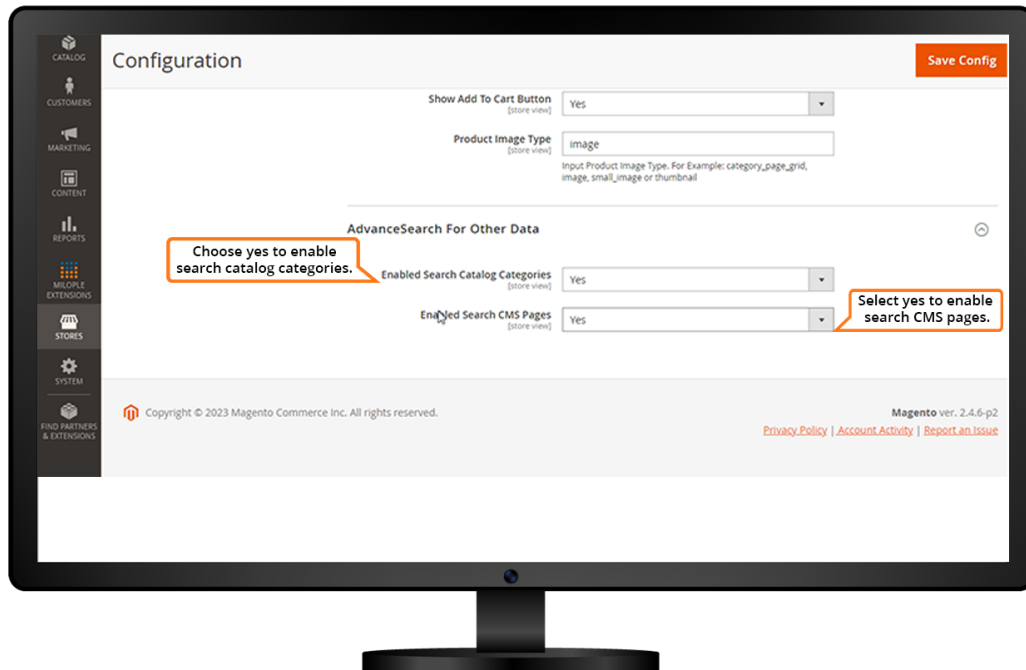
CATALOG
CUSTOMERS
MARKETING
CONTENT
REPORTS
MILOPLE EXTENSIONS
STORES
SYSTEM
FIND PARTNERS & EXTENSIONS

Configuration

Save Config

Show Add To Cart Button
[store view]
Yes

Product Image Type
[store view]
image
Input Product Image Type. For Example: category_page_grid, image, small_image or thumbnail

AdvanceSearch For Other Data

Choose yes to enable search catalog categories.

Enabled Search Catalog Categories
[store view]
Yes

Enabled Search CMS Pages
[store view]
Yes

Select yes to enable search CMS pages.

Copyright © 2023 Magento Commerce Inc. All rights reserved.

Magento ver. 2.4.6-p2
Privacy Policy | Account Activity | Report an Issue